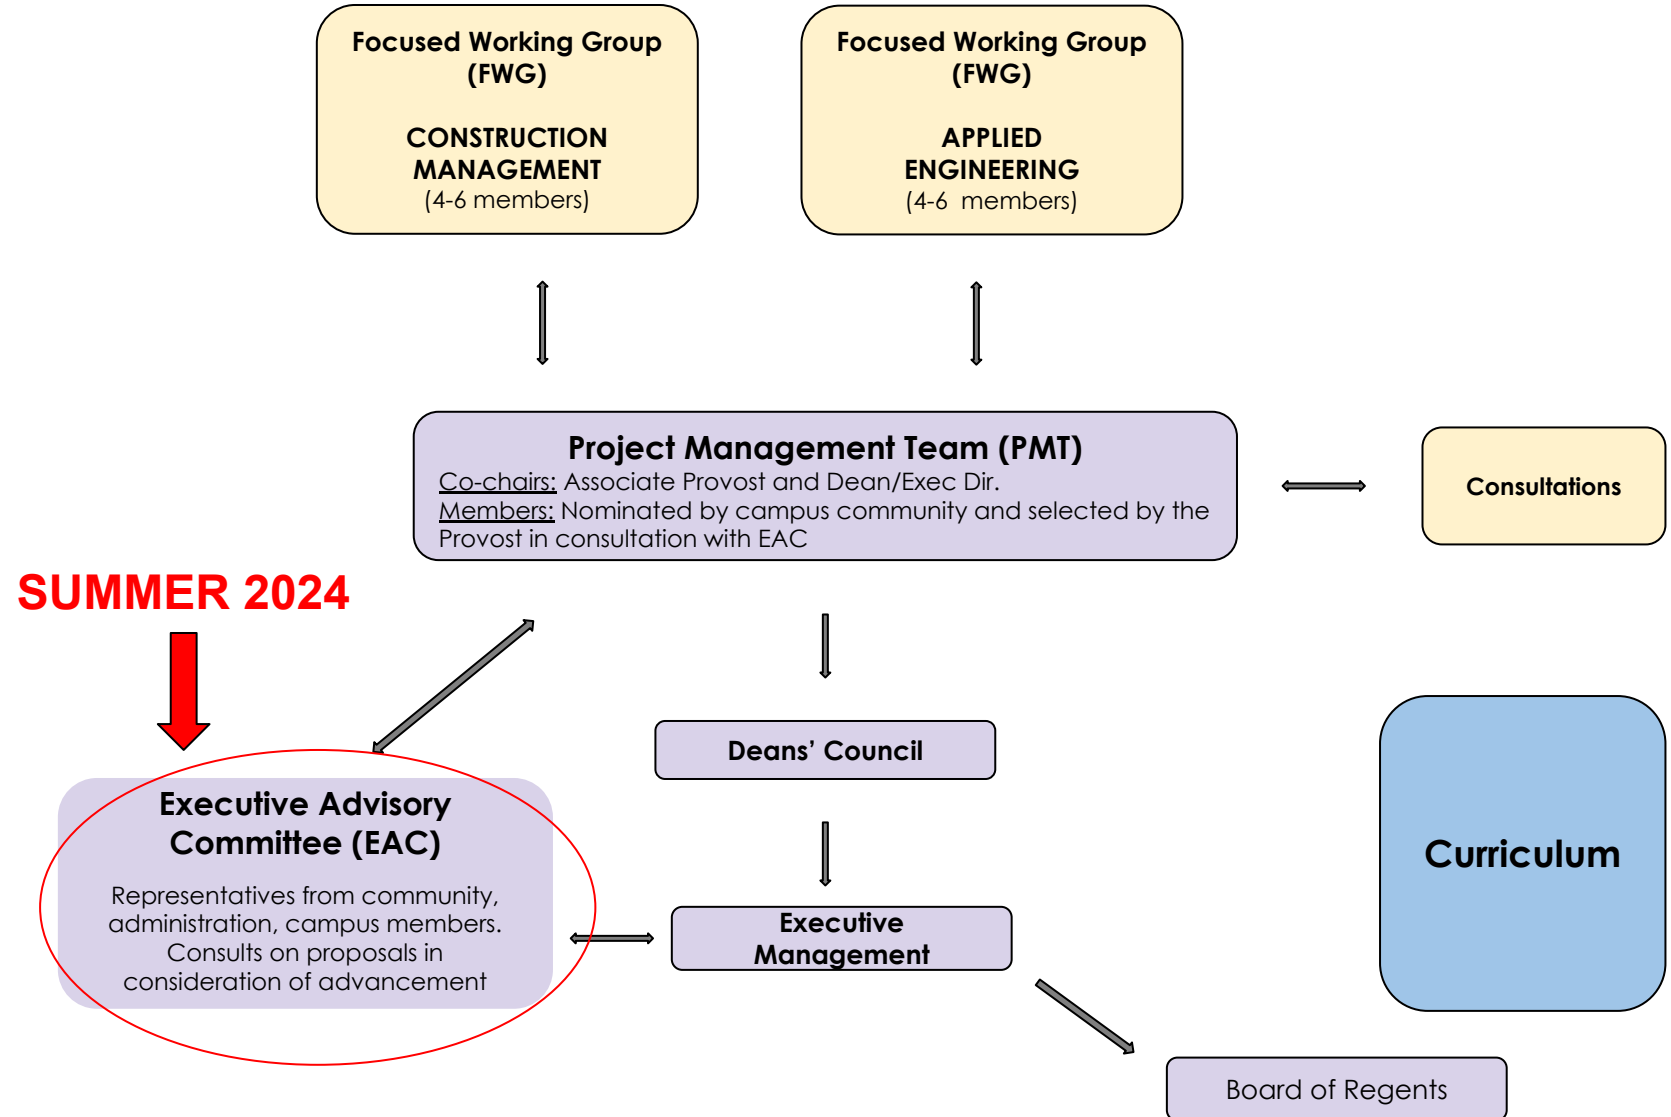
Focused Working Group (FWG)

CONSTRUCTION MANAGEMENT
(4-6 members)

Focused Working Group (FWG)

APPLIED ENGINEERING
(4-6 members)

Project Management Team (PMT)
Co-chairs: Associate Provost and Dean/Exec Dir.
Members: Nominated by campus community and selected by the Provost in consultation with EAC

Consultations

SUMMER 2024

Deans' Council

Curriculum

Executive Advisory Committee (EAC)

Representatives from community, administration, campus members. Consults on proposals in consideration of advancement

Executive Management

Board of Regents